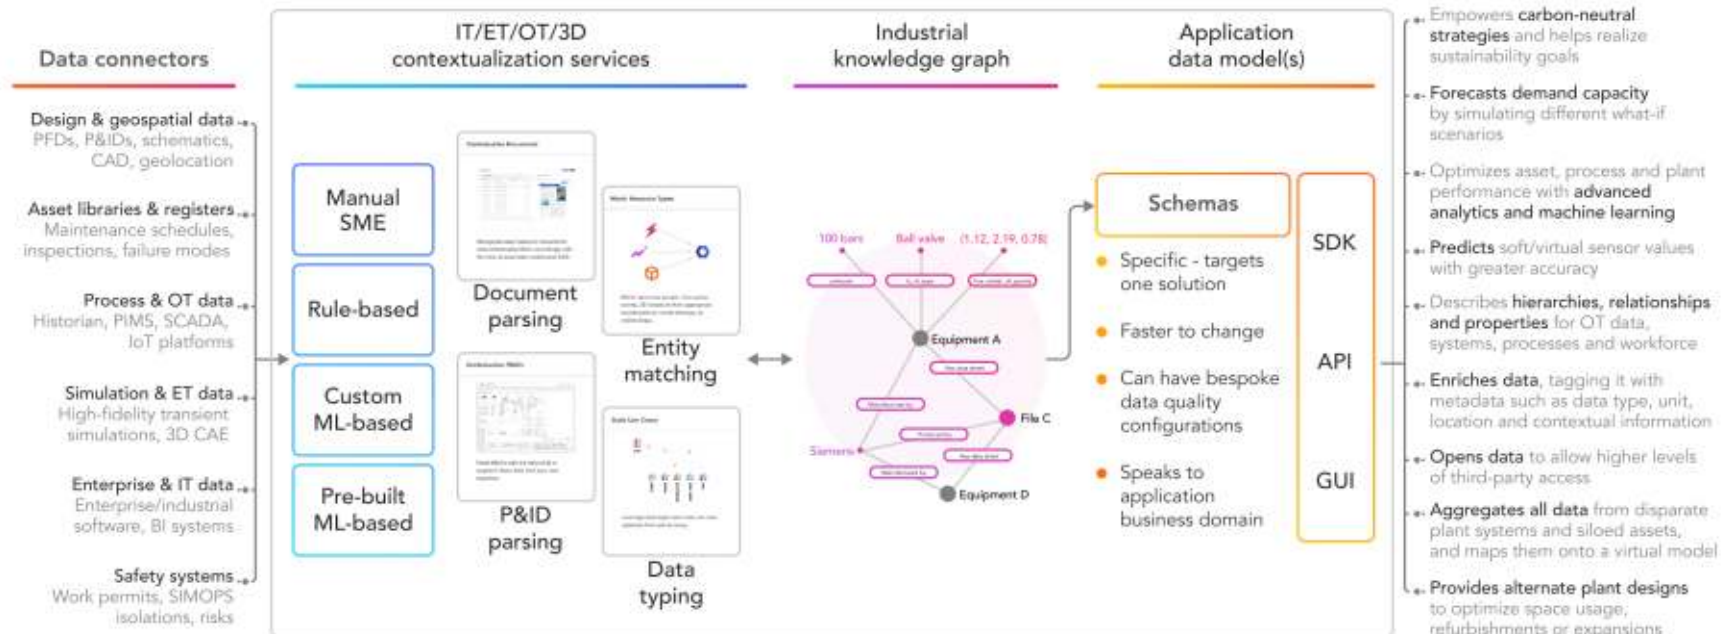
Data connectors

Design & geospatial data
PFDs, P&IDs, schematics, CAD, geolocation

Asset libraries & registers
Maintenance schedules, inspections, failure modes

Process & OT data
Historian, PIMS, SCADA, IoT platforms

Simulation & ET data
High-fidelity transient simulations, 3D CAE

Enterprise & IT data
Enterprise/industrial software, BI systems

Safety systems
Work permits, SIMOPS isolations, risks

IT/ET/OT/3D contextualization services

Manual SME

Rule-based

Custom ML-based

Pre-built ML-based

Document parsing

P&ID parsing

Entity matching

Data typing

Industrial knowledge graph

100 bars
Ball valve
(1.12, 2.19, 0.78)
Equipment A
File C
Siemens
Equipment D

Application data model(s)

Schemas

Specific - targets one solution

Faster to change

Can have bespoke data quality configurations

Speaks to application business domain

SDK

API

GUI

Empowers carbon-neutral strategies and helps realize sustainability goals

Forecasts demand capacity by simulating different what-if scenarios

Optimizes asset, process and plant performance with advanced analytics and machine learning

Predicts soft/virtual sensor values with greater accuracy

Describes hierarchies, relationships and properties for OT data, systems, processes and workforce

Enriches data, tagging it with metadata such as data type, unit, location and contextual information

Opens data to allow higher levels of third-party access

Aggregates all data from disparate plant systems and siloed assets, and maps them onto a virtual model

Provides alternate plant designs to optimize space usage, refurbishments or expansions